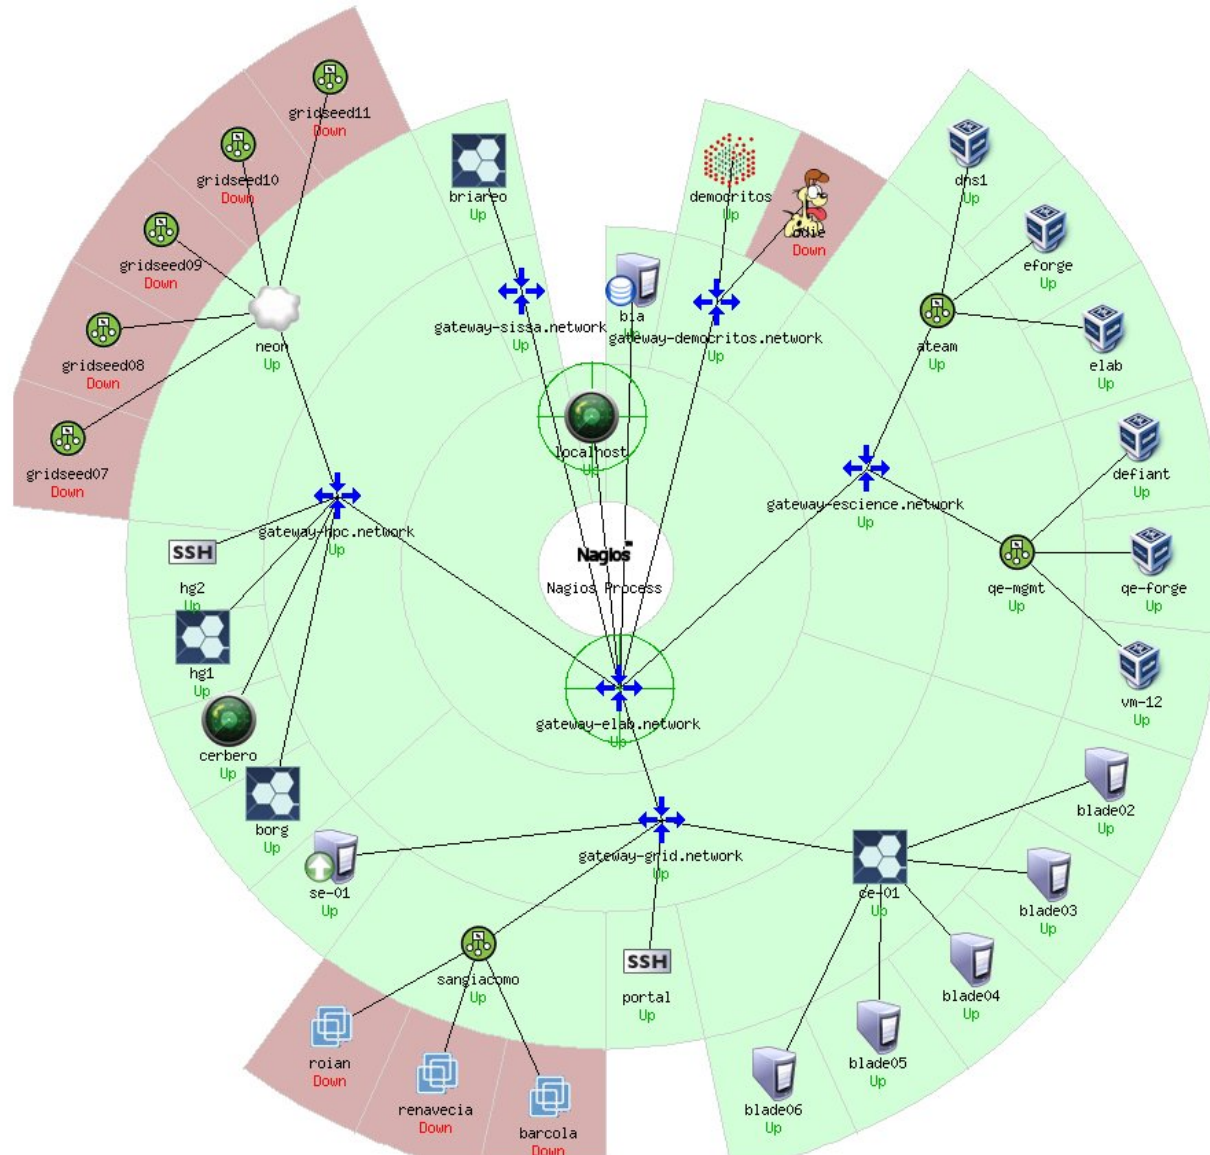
gridseed11
Down

gridseed10
Down

gridseed09
Down

gridseed08
Down

gridseed07
Down

neon
Up

briareo
Up

gateway-sissa.network
Up

bla
Up

democritos
Up

odie
Down

gateway-democritos.network
Up

dns1
Up

eforge
Up

ateam
Up

elab
Up

localhost
Up

gateway-escience.network
Up

defiant
Up

gateway-hpc.network
Up

SSH
hg2
Up

Nagios
Nagios Process

qe-mgmt
Up

qe-forge
Up

hg1
Up

vm-12
Up

cerbero
Up

gateway-elab.network
Up

blade02
Up

borg
Up

se-01
Up

gateway-grid.network
Up

ce-01
Up

blade03
Up

sangiacomo
Up

SSH
portal
Up

blade04
Up

blade05
Up

roian
Down

renavecia
Down

barcola
Down

blade06
Up